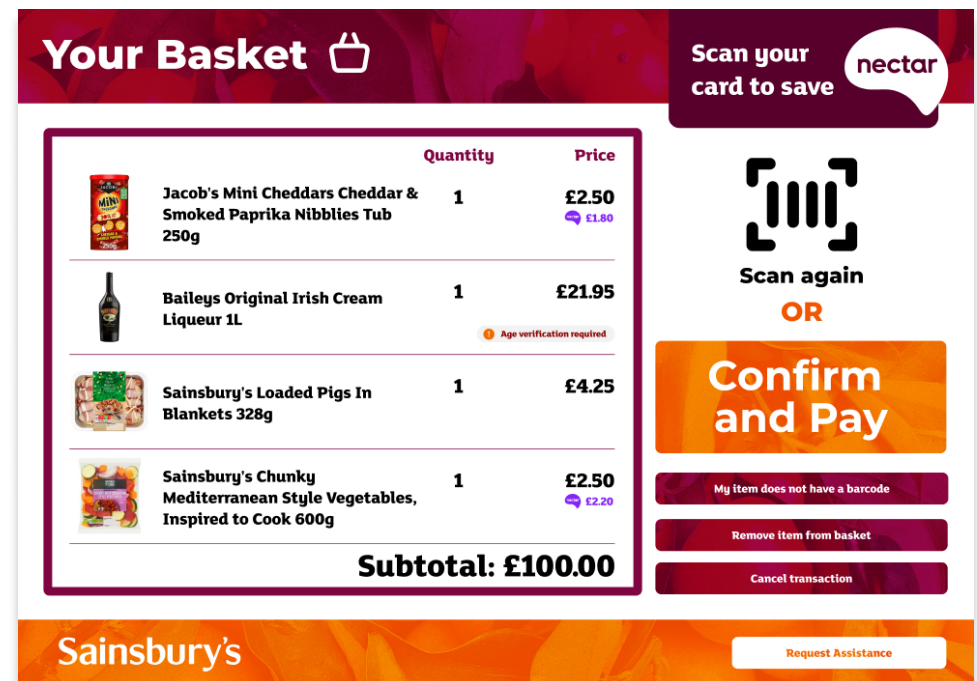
Your Basket

Scan your card to save

nectar

| | Quantity | Price |
|---|---|---|
| Jacob's Mini Cheddars Cheddar & Smoked Paprika Nibblies Tub 250g | 1 | £2.50 nectar £1.80 |
| Baileys Original Irish Cream Liqueur 1L | 1 | £21.95 Age verification required |
| Sainsbury's Loaded Pigs In Blankets 328g | 1 | £4.25 |
| Sainsbury's Chunky Mediterranean Style Vegetables, Inspired to Cook 600g | 1 | £2.50 nectar £2.20 |

Subtotal: £100.00

Scan again

OR

Confirm and Pay

My item does not have a barcode

Remove item from basket

Cancel transaction

Sainsbury's

Request Assistance